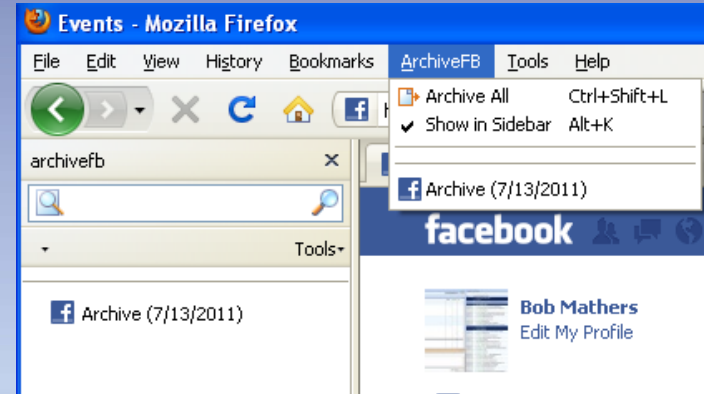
Events - Mozilla Firefox

File Edit View History Bookmarks ArchiveFB Tools Help

Archive All Ctrl+Shift+L
Show in Sidebar Alt+K

Archive (7/13/2011)

archivefb ×

Tools

Archive (7/13/2011)

facebook

Bob Mathers
Edit My Profile